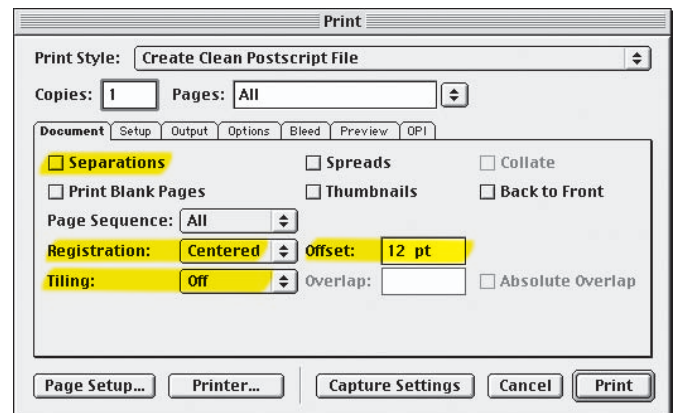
Print

Print Style: Create Clean Postscript File

Copies: 1 Pages: All

Document | Setup | Output | Options | Bleed | Preview | OPI

Separations
Spreads
Collate
Print Blank Pages
Thumbnails
Back to Front
Page Sequence: All
Registration: Centered
Offset: 12 pt
Tiling: Off
Overlap:
Absolute Overlap

Page Setup... Printer... Capture Settings Cancel Print